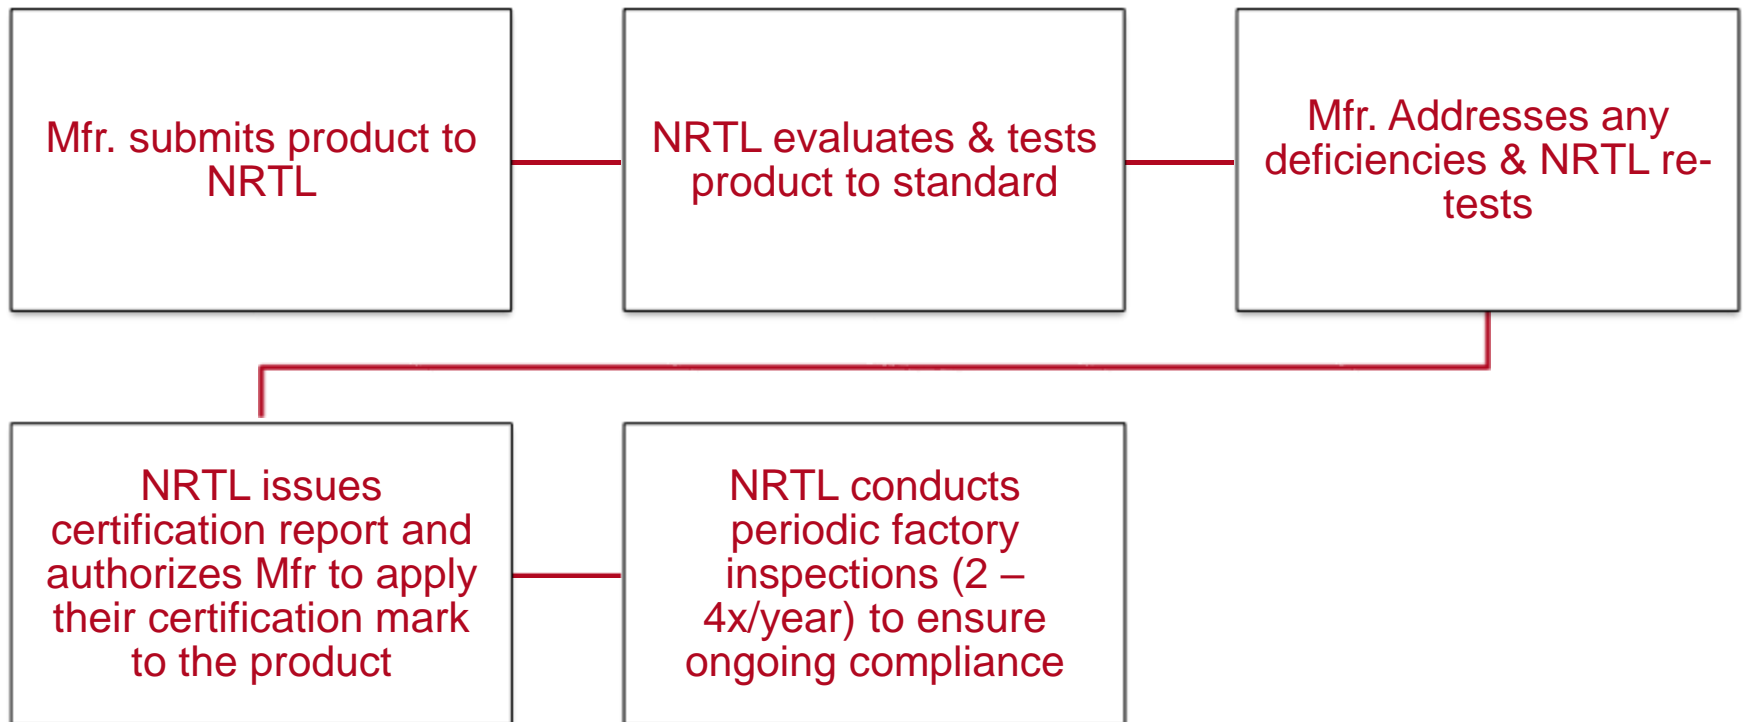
Mfr. submits product to NRTL

NRTL evaluates & tests product to standard

Mfr. Addresses any deficiencies & NRTL re-tests

NRTL issues certification report and authorizes Mfr to apply their certification mark to the product

NRTL conducts periodic factory inspections (2 – 4x/year) to ensure ongoing compliance